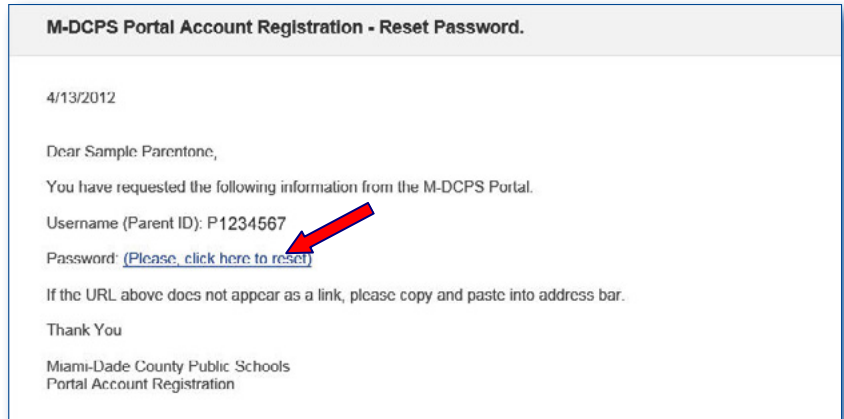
M-DCPS Portal Account Registration - Reset Password.

4/13/2012

Dear Sample Parentone,

You have requested the following information from the M-DCPS Portal.

Username (Parent ID): P1234567

Password: (Please, click here to reset)

If the URL above does not appear as a link, please copy and paste into address bar.

Thank You

Miami-Dade County Public Schools
Portal Account Registration